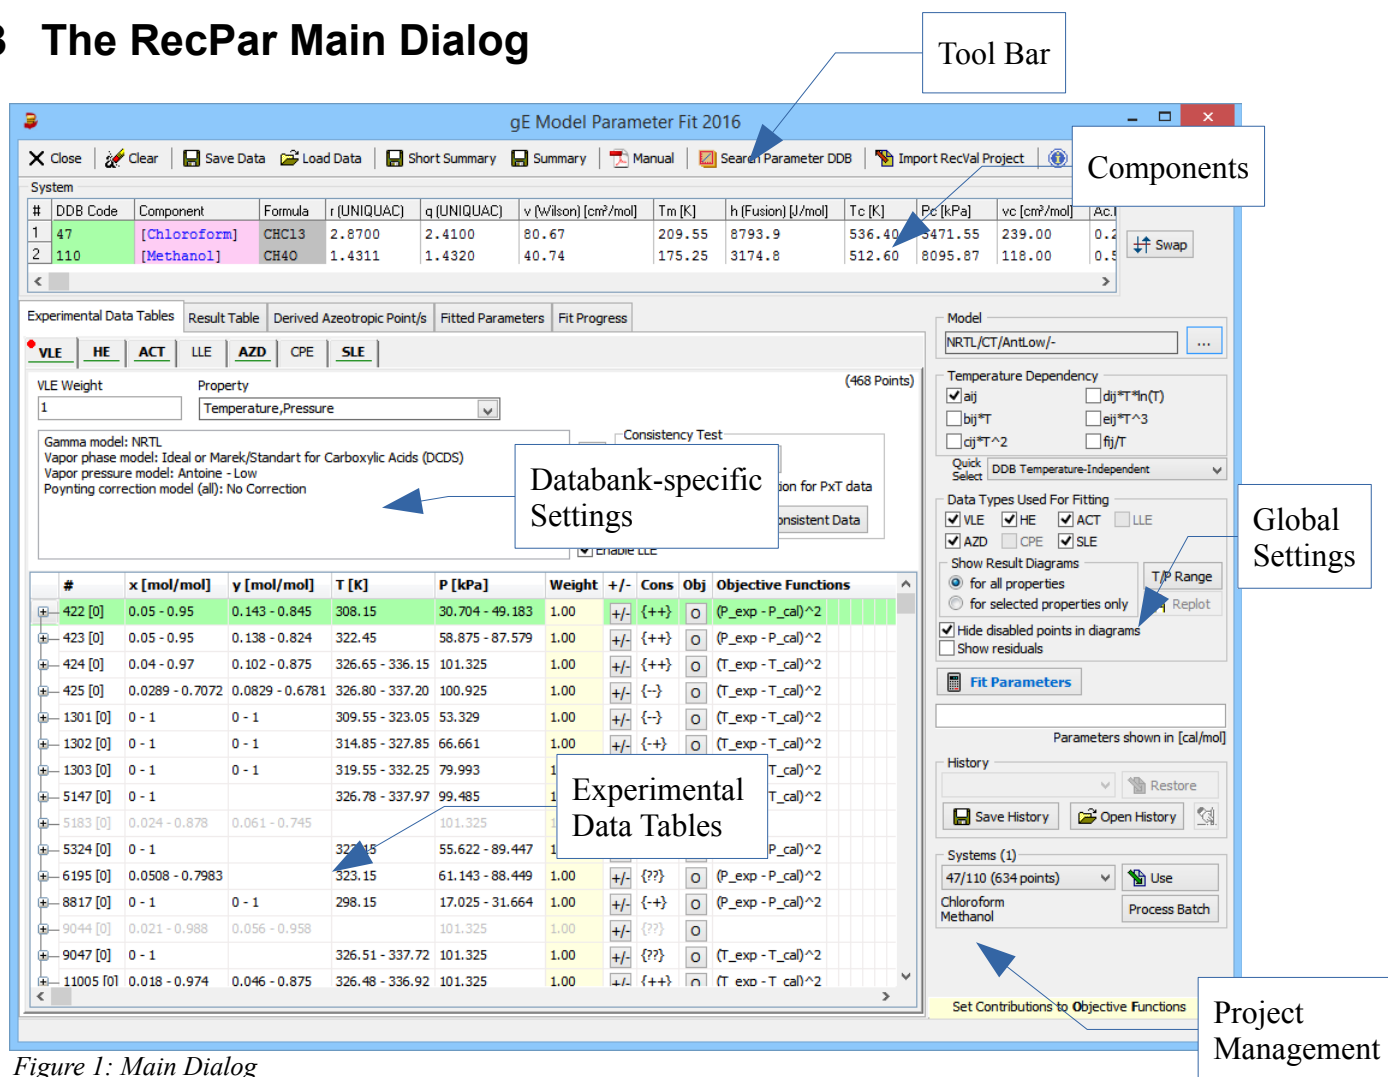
3 The RecPar Main Dialog

Tool Bar

gE Model Parameter Fit 2016

Close | Clear | Save Data | Load Data | Short Summary | Summary | Manual | Search Parameter DDB | Import RecVal Project

Components

System

| # | DDB Code | Component | Formula | r (UNIQUAC) | q (UNIQUAC) | v (Wilson) [cm³/mol] | Tm [K] | h (Fusion) [J/mol] | Tc [K] | Pc [kPa] | vc [cm³/mol] | Ac |
|---|---|---|---|---|---|---|---|---|---|---|---|---|
| 1 | 47 | [Chloroform] | CHCl3 | 2.8700 | 2.4100 | 80.67 | 209.55 | 8793.9 | 536.40 | 5471.55 | 239.00 | 0.2 |
| 2 | 110 | [Methanol] | CH4O | 1.4311 | 1.4320 | 40.74 | 175.25 | 3174.8 | 512.60 | 8095.87 | 118.00 | 0.5 |

Swap

Experimental Data Tables | Result Table | Derived Azeotropic Point/s | Fitted Parameters | Fit Progress

VLE | HE | ACT | LLE | AZD | CPE | SLE

VLE Weight
1
Property
Temperature,Pressure
(468 Points)

Gamma model: NRTL
Vapor phase model: Ideal or Marek/Standart for Carboxylic Acids (DCDS)
Vapor pressure model: Antoine - Low
Poynting correction model (all): No Correction

Consistency Test
ion for PxT data
nsistent Data
Enable LLE

Databank-specific Settings

| # | x [mol/mol] | y [mol/mol] | T [K] | P [kPa] | Weight | +/- | Cons | Obj | Objective Functions |
|---|---|---|---|---|---|---|---|---|---|
| 422 [0] | 0.05 - 0.95 | 0.143 - 0.845 | 308.15 | 30.704 - 49.183 | 1.00 | +/- | {++} | O | (P_exp - P_cal)^2 |
| 423 [0] | 0.05 - 0.95 | 0.138 - 0.824 | 322.45 | 58.875 - 87.579 | 1.00 | +/- | {++} | O | (P_exp - P_cal)^2 |
| 424 [0] | 0.04 - 0.97 | 0.102 - 0.875 | 326.65 - 336.15 | 101.325 | 1.00 | +/- | {++} | O | (T_exp - T_cal)^2 |
| 425 [0] | 0.0289 - 0.7072 | 0.0829 - 0.6781 | 326.80 - 337.20 | 100.925 | 1.00 | +/- | {--} | O | (T_exp - T_cal)^2 |
| 1301 [0] | 0 - 1 | 0 - 1 | 309.55 - 323.05 | 53.329 | 1.00 | +/- | {--} | O | (T_exp - T_cal)^2 |
| 1302 [0] | 0 - 1 | 0 - 1 | 314.85 - 327.85 | 66.661 | 1.00 | +/- | {-+} | O | (T_exp - T_cal)^2 |
| 1303 [0] | 0 - 1 | 0 - 1 | 319.55 - 332.25 | 79.993 | 1 | | | | T_cal)^2 |
| 5147 [0] | 0 - 1 | | 326.78 - 337.97 | 99.485 | 1 | | | | T_cal)^2 |
| 5183 [0] | 0.024 - 0.878 | 0.061 - 0.745 | | 101.325 | 1 | | | | |
| 5324 [0] | 0 - 1 | | 323.15 | 55.622 - 89.447 | 1 | | | | P_cal)^2 |
| 6195 [0] | 0.0508 - 0.7983 | | 323.15 | 61.143 - 88.449 | 1.00 | +/- | {??} | O | (P_exp - P_cal)^2 |
| 8817 [0] | 0 - 1 | 0 - 1 | 298.15 | 17.025 - 31.664 | 1.00 | +/- | {-+} | O | (P_exp - P_cal)^2 |
| 9044 [0] | 0.021 - 0.988 | 0.056 - 0.958 | | 101.325 | 1.00 | +/- | {??} | O | |
| 9047 [0] | 0 - 1 | | 326.51 - 337.72 | 101.325 | 1.00 | +/- | {??} | O | (T_exp - T_cal)^2 |
| 11005 [0] | 0.018 - 0.974 | 0.046 - 0.875 | 326.48 - 336.92 | 101.325 | 1.00 | +/- | {++} | O | (T_exp - T_cal)^2 |

Experimental Data Tables

Model
NRTL/CT/AntLow/-
...
Temperature Dependency
aij | dij*T*ln(T)
bij*T | eij*T^3
cij*T^2 | fij/T
Quick Select DDB Temperature-Independent
Data Types Used For Fitting
VLE HE ACT LLE
AZD CPE SLE
Show Result Diagrams
for all properties
for selected properties only
T/P Range
Replot
Hide disabled points in diagrams
Show residuals
Fit Parameters
Parameters shown in [cal/mol]
History
Restore
Save History | Open History
Systems (1)
47/110 (634 points)
Use
Chloroform
Methanol
Process Batch
Set Contributions to Objective Functions

Global Settings

Project Management

Figure 1: Main Dialog